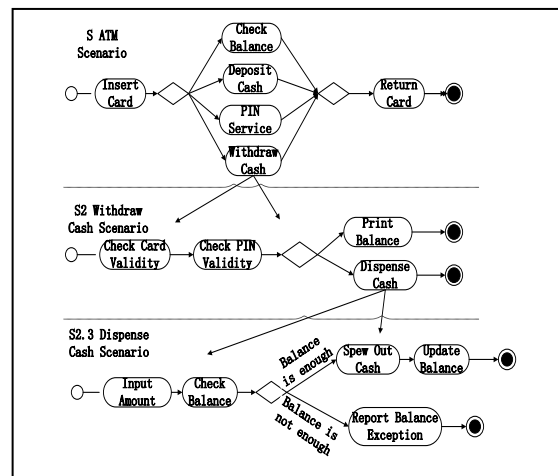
S ATM Scenario

Insert Card

Check Balance

Deposit Cash

PIN Service

Withdraw Cash

Return Card

S2 Withdraw Cash Scenario

Check Card Validity

Check PIN Validity

Print Balance

Dispense Cash

S2.3 Dispense Cash Scenario

Input Amount

Check Balance

Balance is enough

Spew Out Cash

Update Balance

Balance is not enough

Report Balance Exception